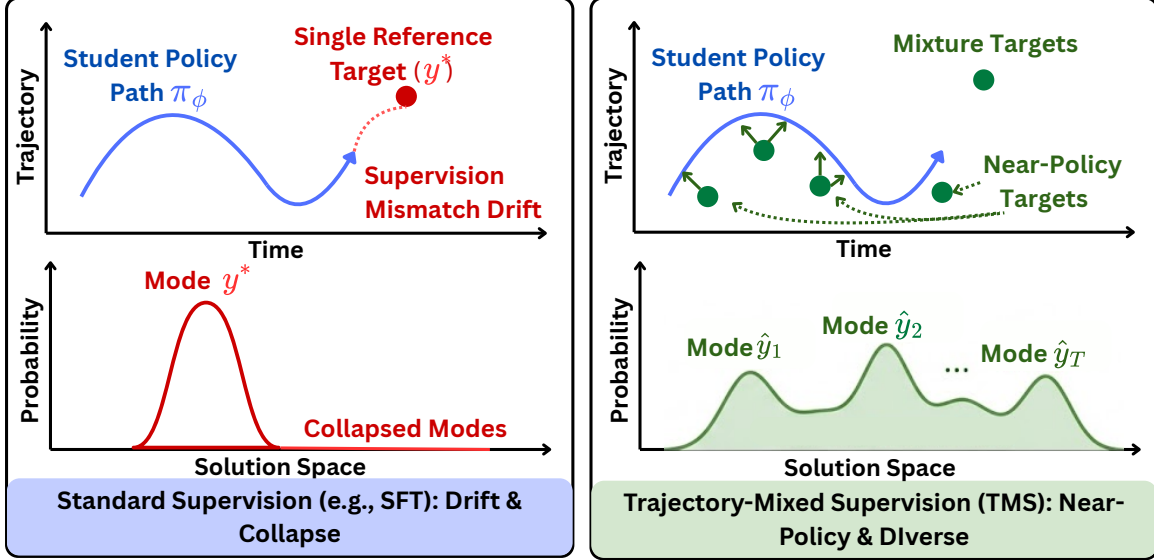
Student Policy Path $\pi_\phi$

Single Reference Target $(y^*)$

Trajectory

Supervision Mismatch Drift

Time

Mode $y^*$

Probability

Collapsed Modes

Solution Space

Standard Supervision (e.g., SFT): Drift & Collapse

Student Policy Path $\pi_\phi$

Mixture Targets

Trajectory

Near-Policy Targets

Time

Mode $\hat{y}_1$

Mode $\hat{y}_2$

...

Mode $\hat{y}_T$

Probability

Solution Space

Trajectory-Mixed Supervision (TMS): Near-Policy & DIverse